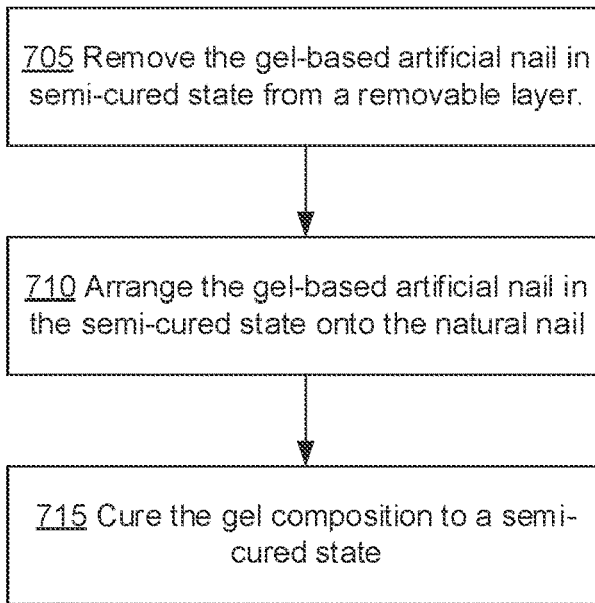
705 Remove the gel-based artificial nail in semi-cured state from a removable layer.

710 Arrange the gel-based artificial nail in the semi-cured state onto the natural nail

715 Cure the gel composition to a semi-cured state